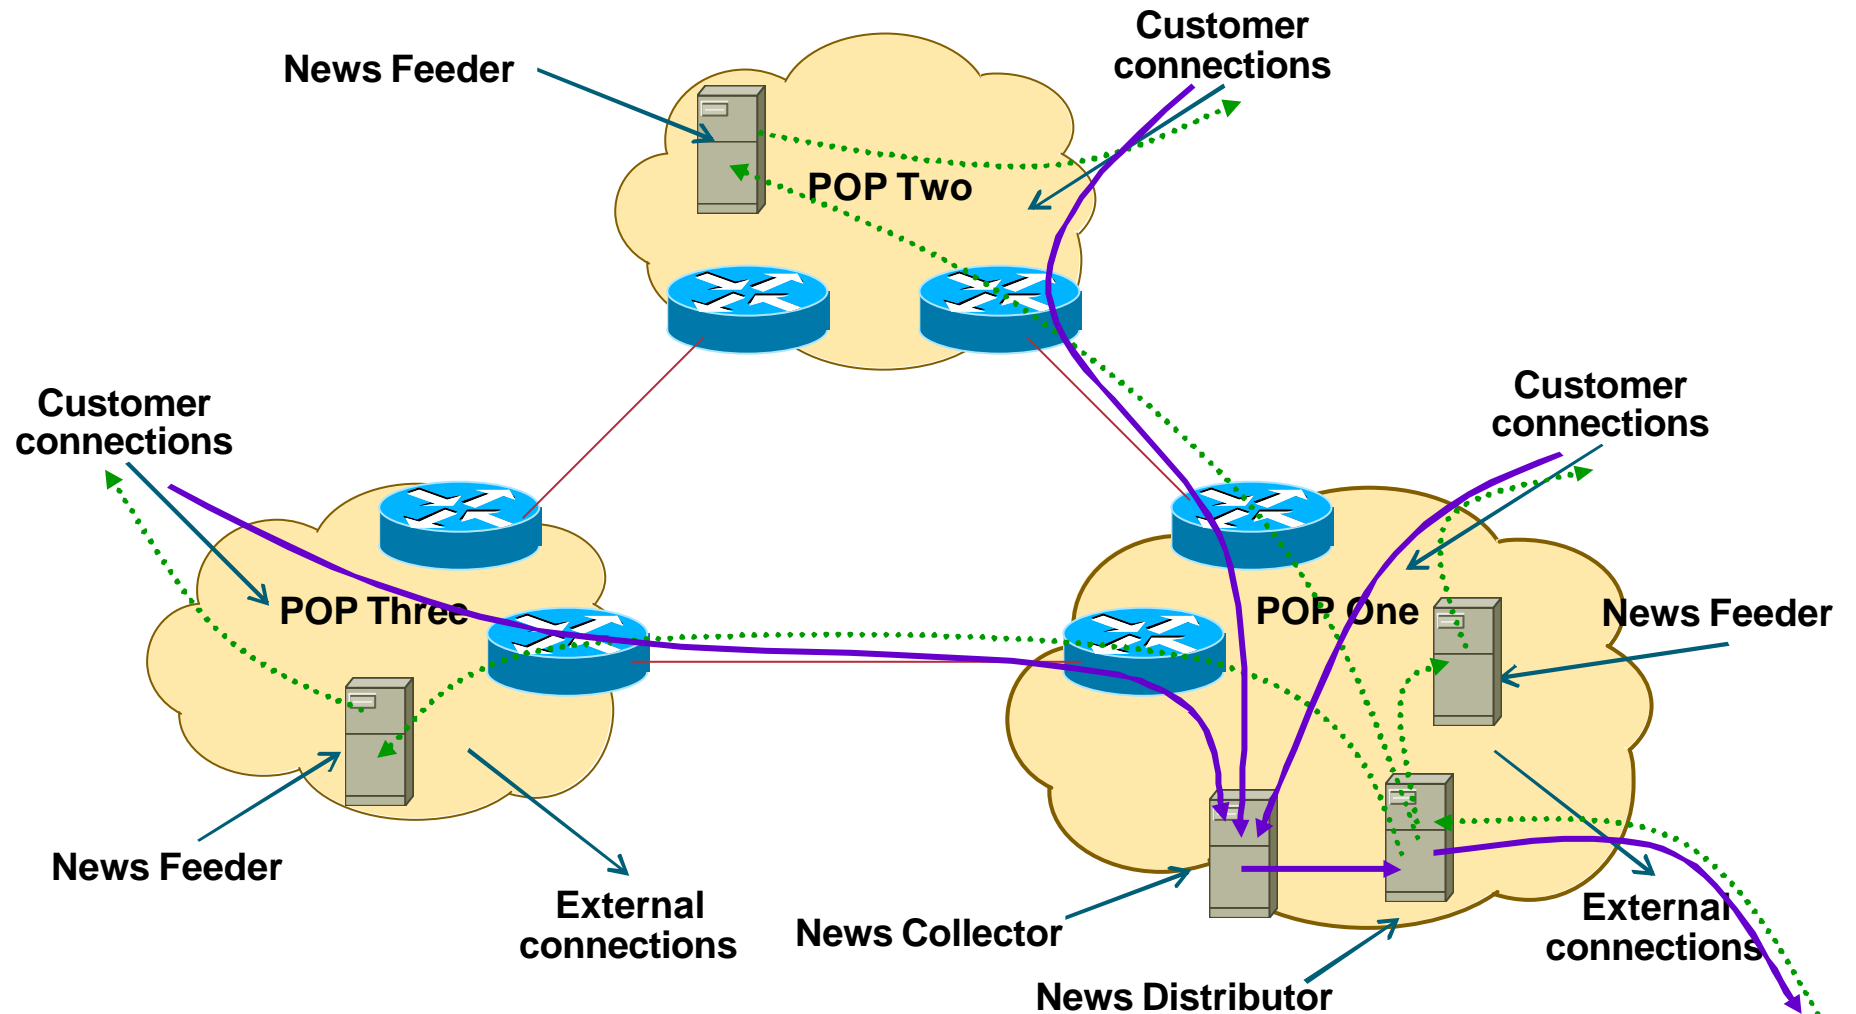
News Feeder

Customer connections

POP Two

Customer connections

Customer connections

POP Three

POP One

News Feeder

News Feeder

External connections

News Collector

External connections

News Distributor